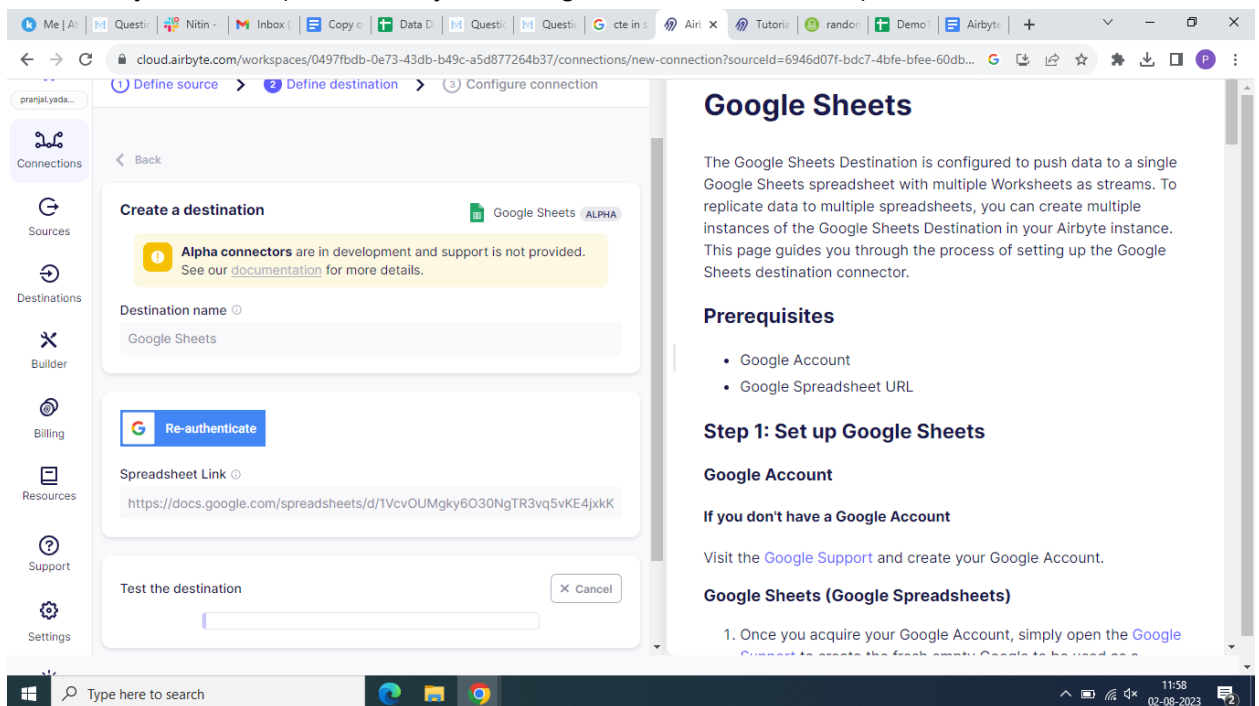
Me | At | Questi | Nitin - | Inbox ( | Copy o | Data D | Questi | Questi | cte in s | Airl × | Tutoria | randor | Demo1 | Airbyte | +

cloud.airbyte.com/workspaces/0497fbdb-0e73-43db-b49c-a5d877264b37/connections/new-connection?sourceId=6946d07f-bdc7-4bfe-bfee-60db...

pranjal.yada...

Connections

Sources

Destinations

Builder

Billing

Resources

Support

Settings

1 Define source > 2 Define destination > 3 Configure connection

< Back

Create a destination

Google Sheets ALPHA

**Alpha connectors** are in development and support is not provided. See our documentation for more details.

Destination name

Google Sheets

Re-authenticate

Spreadsheet Link

https://docs.google.com/spreadsheets/d/1VcvOUMgky6O30NgTR3vq5vKE4jxkK

Test the destination

× Cancel

# Google Sheets

The Google Sheets Destination is configured to push data to a single Google Sheets spreadsheet with multiple Worksheets as streams. To replicate data to multiple spreadsheets, you can create multiple instances of the Google Sheets Destination in your Airbyte instance. This page guides you through the process of setting up the Google Sheets destination connector.

## Prerequisites

- Google Account
- Google Spreadsheet URL

## Step 1: Set up Google Sheets

### Google Account

#### If you don't have a Google Account

Visit the Google Support and create your Google Account.

### Google Sheets (Google Spreadsheets)

1. Once you acquire your Google Account, simply open the Google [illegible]

Type here to search

11:58
02-08-2023